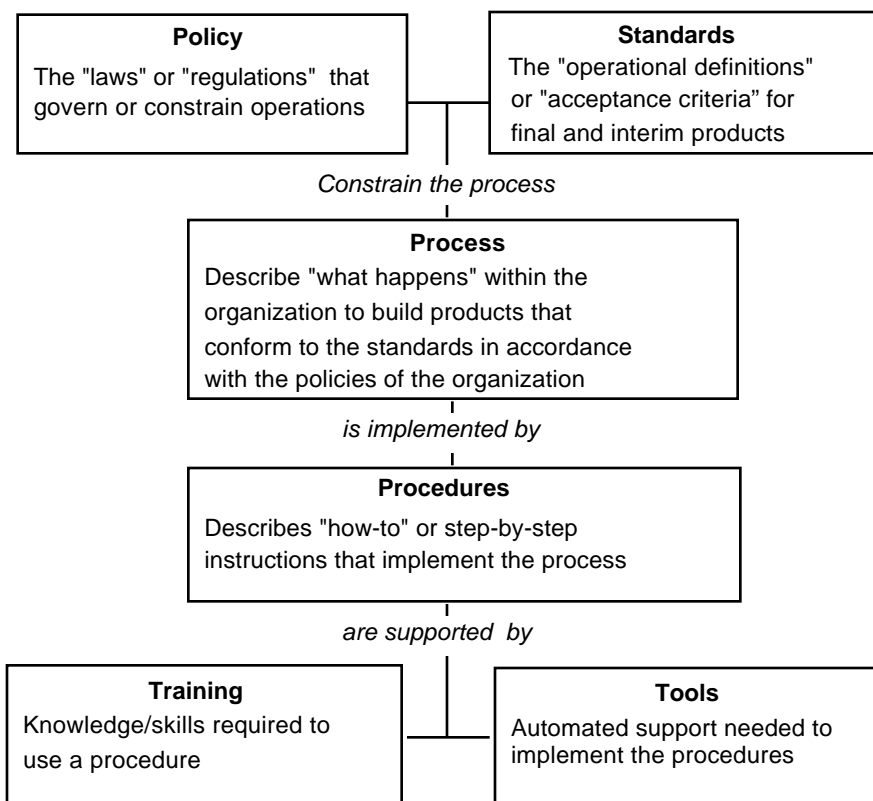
**Policy**
The "laws" or "regulations" that govern or constrain operations

**Standards**
The "operational definitions" or "acceptance criteria" for final and interim products

*Constrain the process*

**Process**
Describe "what happens" within the organization to build products that conform to the standards in accordance with the policies of the organization

*is implemented by*

**Procedures**
Describes "how-to" or step-by-step instructions that implement the process

*are supported by*

**Training**
Knowledge/skills required to use a procedure

**Tools**
Automated support needed to implement the procedures